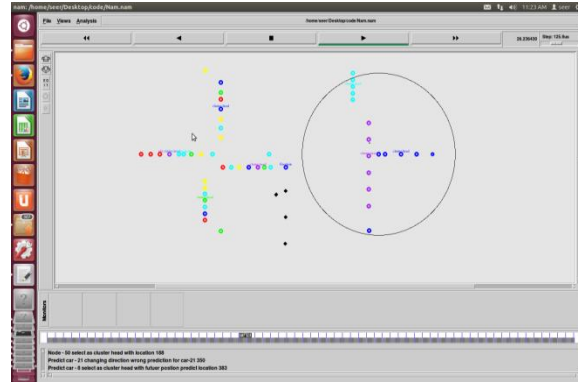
nam: /home/seer/Desktop/code/Nam.nam

11:23 AM seer

File Views Analysis

/home/seer/Desktop/code/Nam.nam

◂◂ ◂ ■ ▸ ▸▸

28.236459 Step: 126.8us

Monitors

Node - 50 select as cluster head with location 100
Predict car - 31 changing direction wrong prediction for car-21 350
Predict car - 8 select as cluster head with futuer position predict location 383